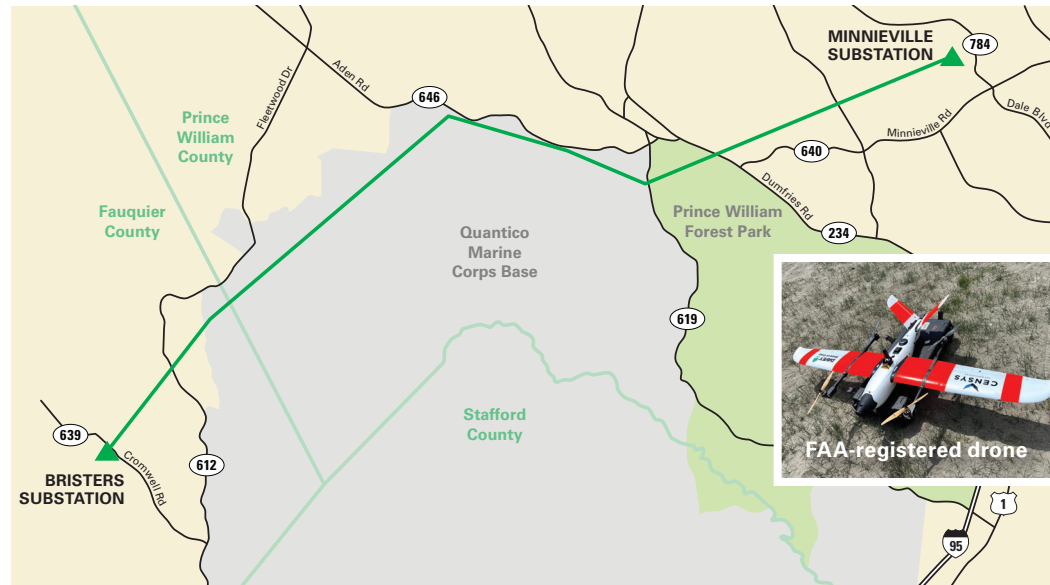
MINNIEVILLE SUBSTATION

784

Aden Rd

646

Fleetwood Dr

Prince William County

Dale Blvd

Minnieville Rd

640

Dumfries Rd

Fauquier County

Prince William Forest Park

234

Quantico Marine Corps Base

619

Stafford County

CENSYS

FAA-registered drone

639

BRISTERS SUBSTATION

Cromwell Rd

612

1

95